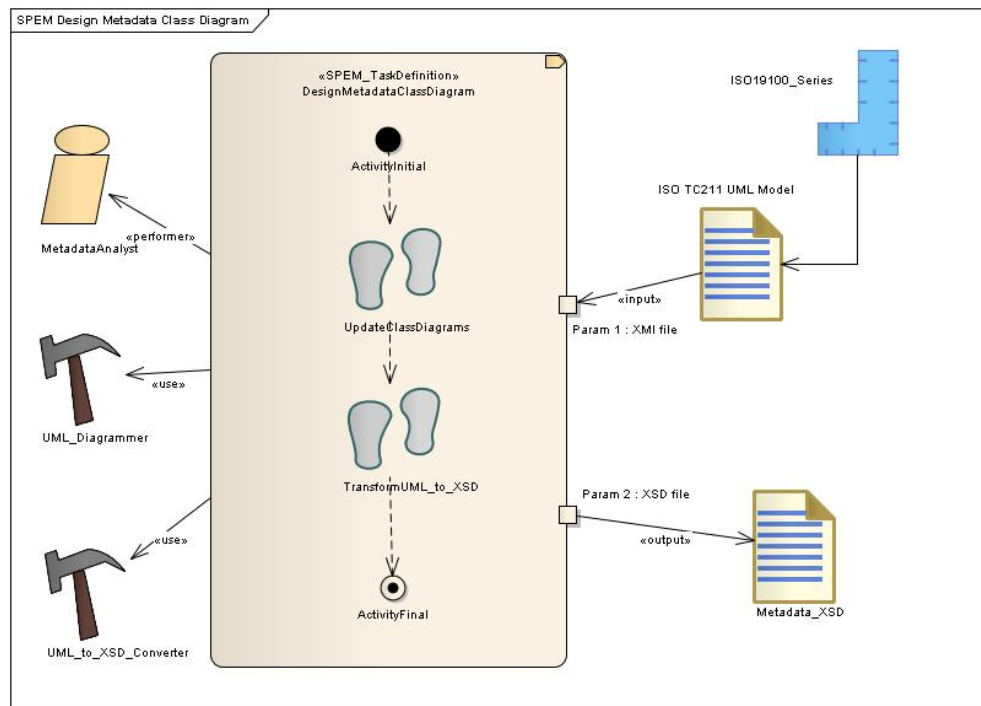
SPEM Design Metadata Class Diagram

«SPEM_TaskDefinition»
DesignMetadataClassDiagram

ActivityInitial

UpdateClassDiagrams

TransformUML_to_XSD

ActivityFinal

MetadataAnalyst

«performer»

UML_Diagrammer

«use»

UML_to_XSD_Converter

«use»

ISO19100_Series

ISO TC211 UML Model

«input»

Param 1 : XMI file

Param 2 : XSD file

«output»

Metadata_XSD